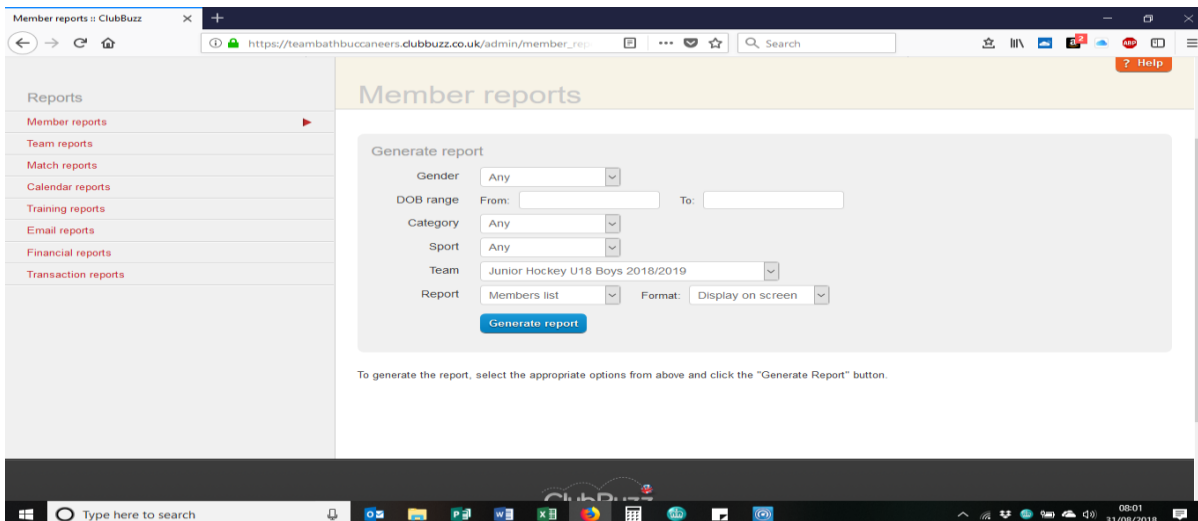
Member reports :: ClubBuzz ×

https://teambathbuccaneers.clubbuzz.co.uk/admin/member_rep

Search

? Help

Reports

Member reports

Team reports

Match reports

Calendar reports

Training reports

Email reports

Financial reports

Transaction reports

Member reports

Generate report

Gender Any

DOB range From: To:

Category Any

Sport Any

Team Junior Hockey U18 Boys 2018/2019

Report Members list Format: Display on screen

Generate report

To generate the report, select the appropriate options from above and click the "Generate Report" button.

Type here to search

08:01
31/08/2018